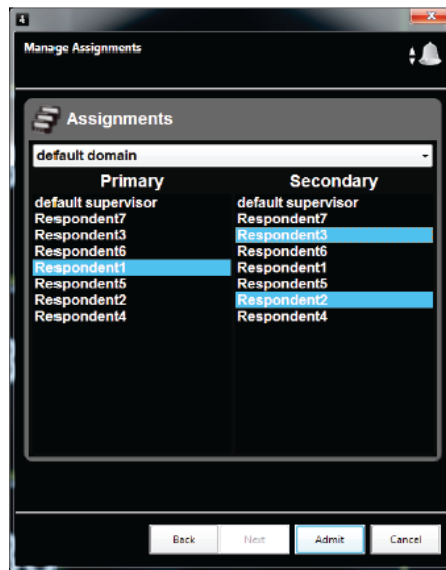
4

Manage Assignments

Assignments

default domain

| Primary | Secondary |
|---|---|
| default supervisor | default supervisor |
| Respondent7 | Respondent7 |
| Respondent3 | Respondent3 |
| Respondent6 | Respondent6 |
| Respondent1 | Respondent1 |
| Respondent5 | Respondent5 |
| Respondent2 | Respondent2 |
| Respondent4 | Respondent4 |

Back Next Admit Cancel